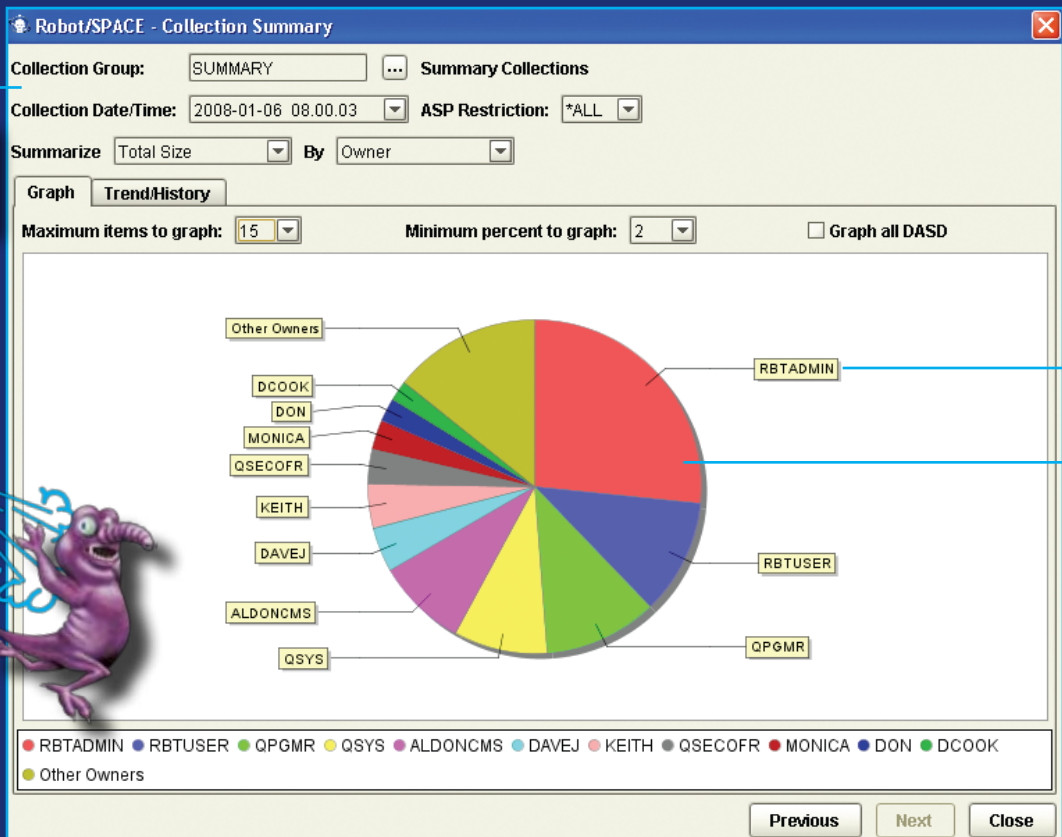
Robot/SPACE - Collection Summary

Collection Group: SUMMARY ... Summary Collections

Collection Date/Time: 2008-01-06 08.00.03 ASP Restriction: *ALL

Summarize Total Size By Owner

Graph Trend/History

Maximum items to graph: 15 Minimum percent to graph: 2 Graph all DASD

Other Owners
DCOOK
DON
MONICA
QSECOFR
KEITH
DAVEJ
ALDONCMS
QSYS
RBTADMIN
RBTUSER
QPGMR

RBTADMIN RBTUSER QPGMR QSYS ALDONCMS DAVEJ KEITH QSECOFR MONICA DON DCOOK Other Owners

Previous Next Close